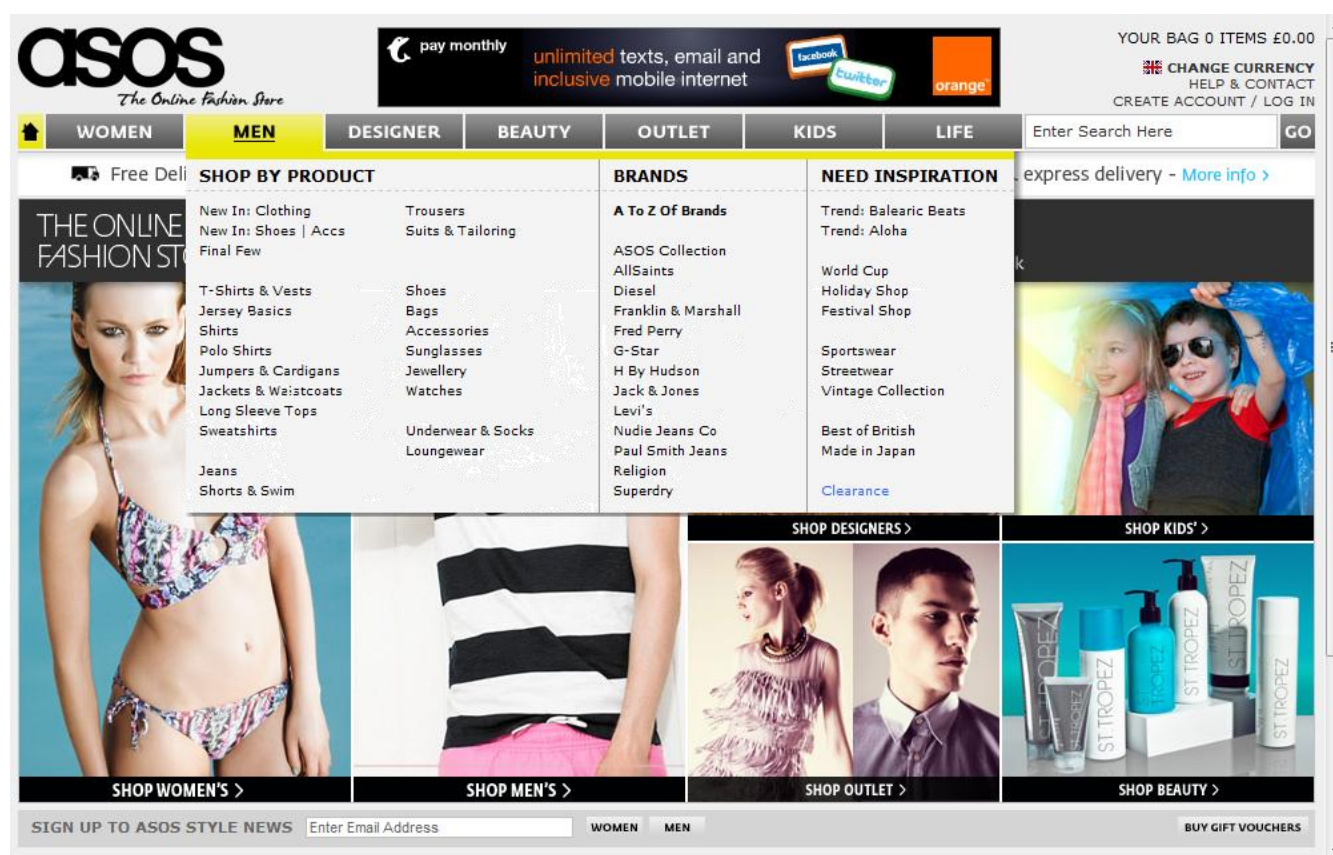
asos
The Online Fashion Store

pay monthly
unlimited texts, email and inclusive mobile internet
facebook
twitter
orange

YOUR BAG 0 ITEMS £0.00
CHANGE CURRENCY
HELP & CONTACT
CREATE ACCOUNT / LOG IN

WOMEN | MEN | DESIGNER | BEAUTY | OUTLET | KIDS | LIFE
Enter Search Here
GO

Free Deli
express delivery - More info >

THE ONLINE FASHION ST

SHOP BY PRODUCT
New In: Clothing
New In: Shoes | Accs
Final Few

T-Shirts & Vests
Jersey Basics
Shirts
Polo Shirts
Jumpers & Cardigans
Jackets & Waistcoats
Long Sleeve Tops
Sweatshirts

Jeans
Shorts & Swim

Trousers
Suits & Tailoring

Shoes
Bags
Accessories
Sunglasses
Jewellery
Watches

Underwear & Socks
Loungewear

BRANDS
A To Z Of Brands

ASOS Collection
AllSaints
Diesel
Franklin & Marshall
Fred Perry
G-Star
H By Hudson
Jack & Jones
Levi's
Nudie Jeans Co
Paul Smith Jeans
Religion
Superdry

NEED INSPIRATION
Trend: Balearic Beats
Trend: Aloha

World Cup
Holiday Shop
Festival Shop

Sportswear
Streetwear
Vintage Collection

Best of British
Made in Japan

Clearance

SHOP DESIGNERS >
SHOP KIDS' >

ST. TROPEZ

SHOP WOMEN'S >
SHOP MEN'S >
SHOP OUTLET >
SHOP BEAUTY >

SIGN UP TO ASOS STYLE NEWS
Enter Email Address
WOMEN
MEN
BUY GIFT VOUCHERS